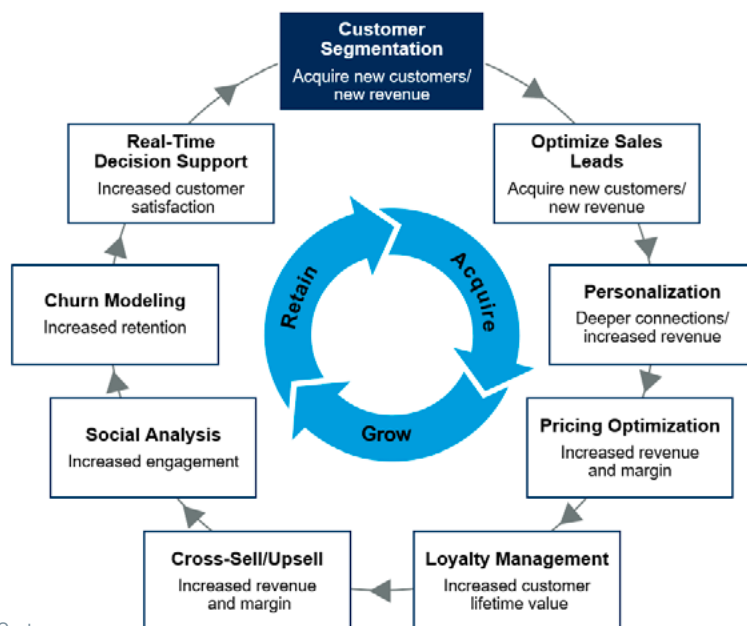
Customer Segmentation
Acquire new customers/ new revenue

Optimize Sales Leads
Acquire new customers/ new revenue

Personalization
Deeper connections/ increased revenue

Pricing Optimization
Increased revenue and margin

Loyalty Management
Increased customer lifetime value

Cross-Sell/Upsell
Increased revenue and margin

Social Analysis
Increased engagement

Churn Modeling
Increased retention

Real-Time Decision Support
Increased customer satisfaction

Acquire
Grow
Retain